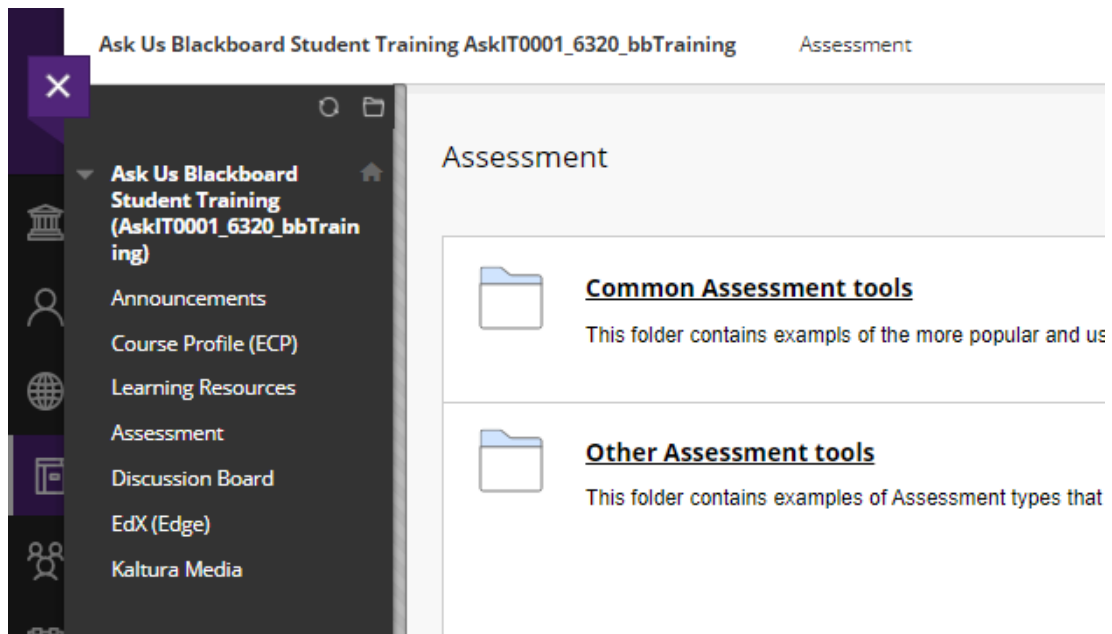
Ask Us Blackboard Student Training AskIT0001_6320_bbTraining    Assessment

×

Ask Us Blackboard Student Training (AskIT0001_6320_bbTraining)

Announcements

Course Profile (ECP)

Learning Resources

Assessment

Discussion Board

EdX (Edge)

Kaltura Media

Assessment

Common Assessment tools

This folder contains exampls of the more popular and us

Other Assessment tools

This folder contains examples of Assessment types that